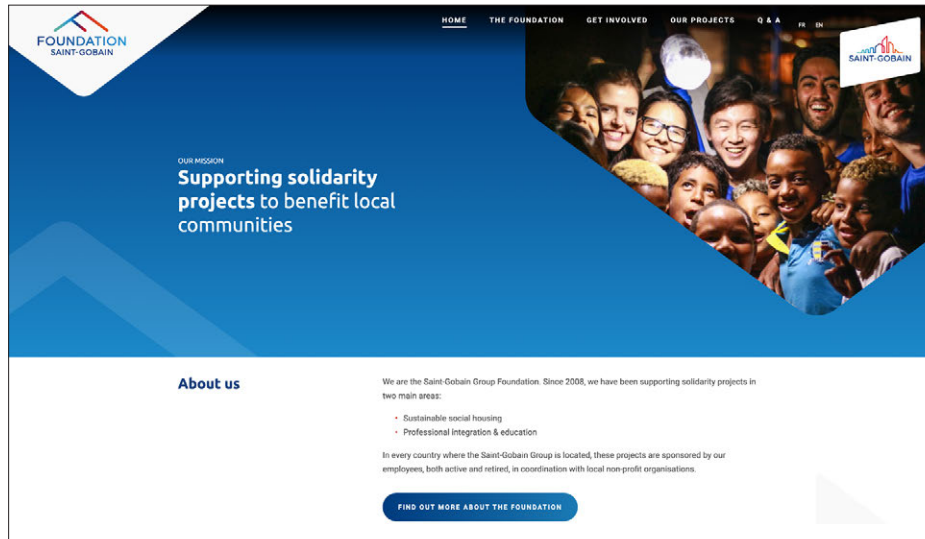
FOUNDATION
SAINT-GOBAIN

HOME THE FOUNDATION GET INVOLVED OUR PROJECTS Q & A FR EN

SAINT-GOBAIN

OUR MISSION

Supporting solidarity projects to benefit local communities

About us

We are the Saint-Gobain Group Foundation. Since 2008, we have been supporting solidarity projects in two main areas:

- Sustainable social housing
- Professional integration & education

In every country where the Saint-Gobain Group is located, these projects are sponsored by our employees, both active and retired, in coordination with local non-profit organisations.

FIND OUT MORE ABOUT THE FOUNDATION